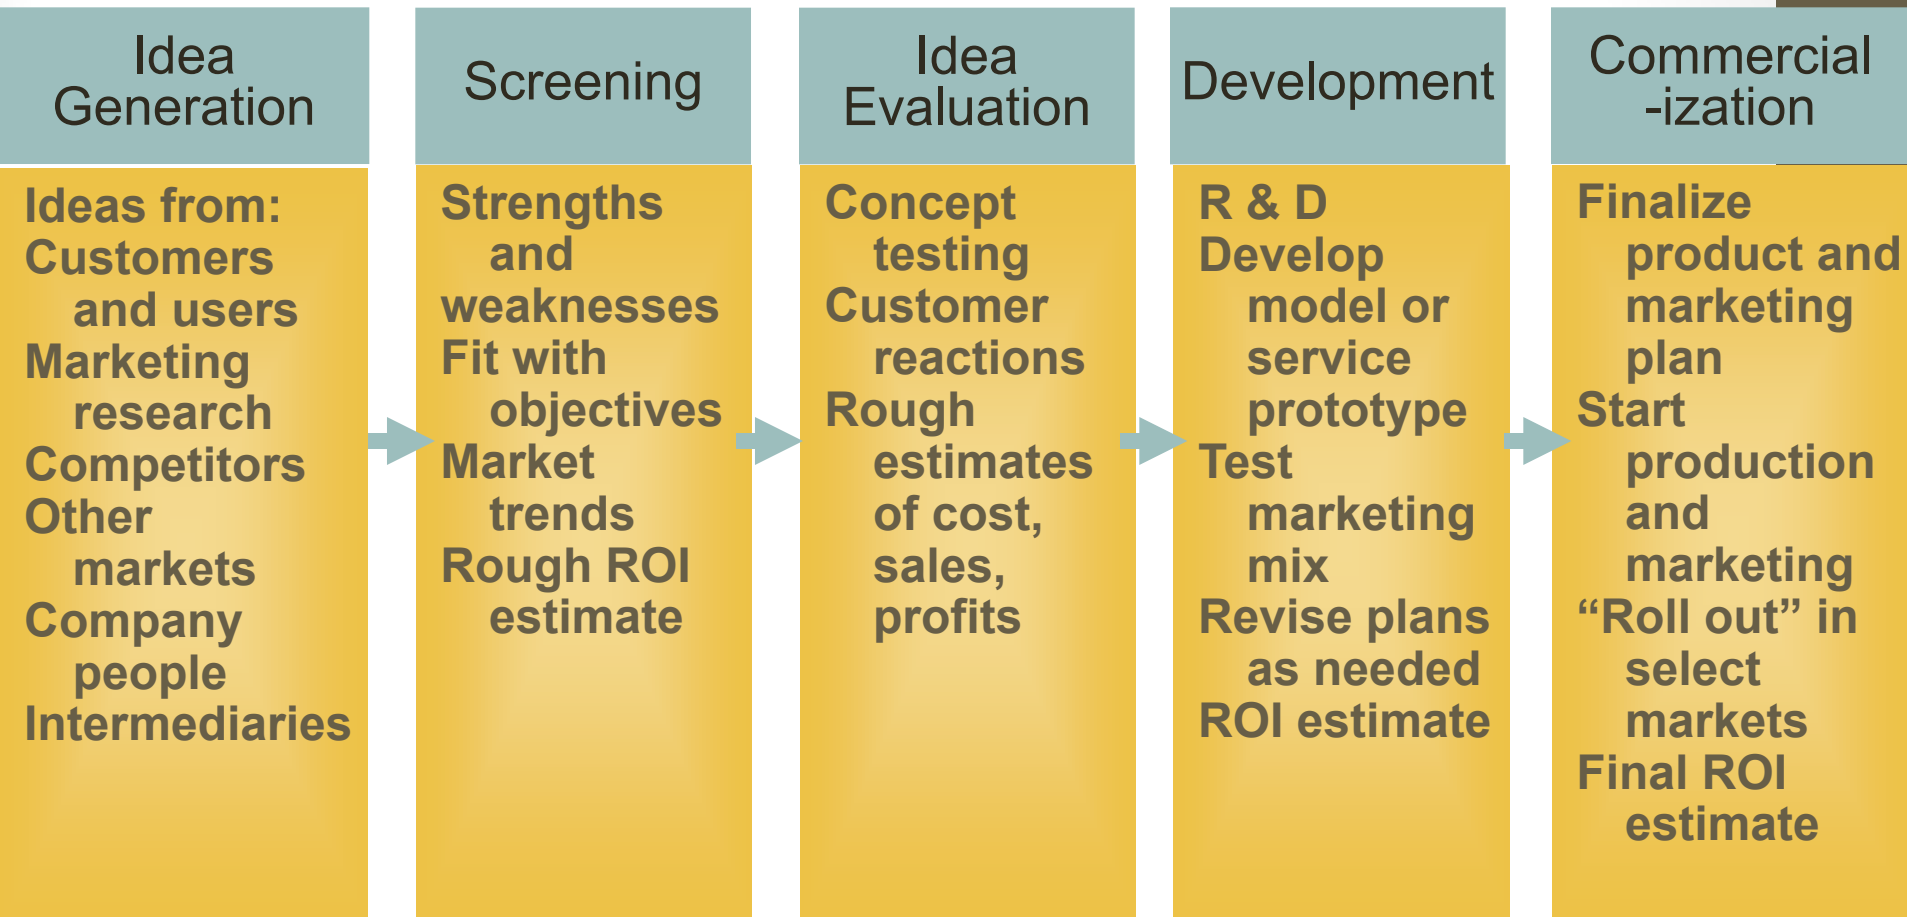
Idea Generation

Ideas from:
Customers and users
Marketing research
Competitors
Other markets
Company people
Intermediaries

Screening

Strengths and weaknesses
Fit with objectives
Market trends
Rough ROI estimate

Idea Evaluation

Concept testing
Customer reactions
Rough estimates of cost, sales, profits

Development

R & D
Develop model or service prototype
Test marketing mix
Revise plans as needed
ROI estimate

Commercial -ization

Finalize product and marketing plan
Start production and marketing
“Roll out” in select markets
Final ROI estimate